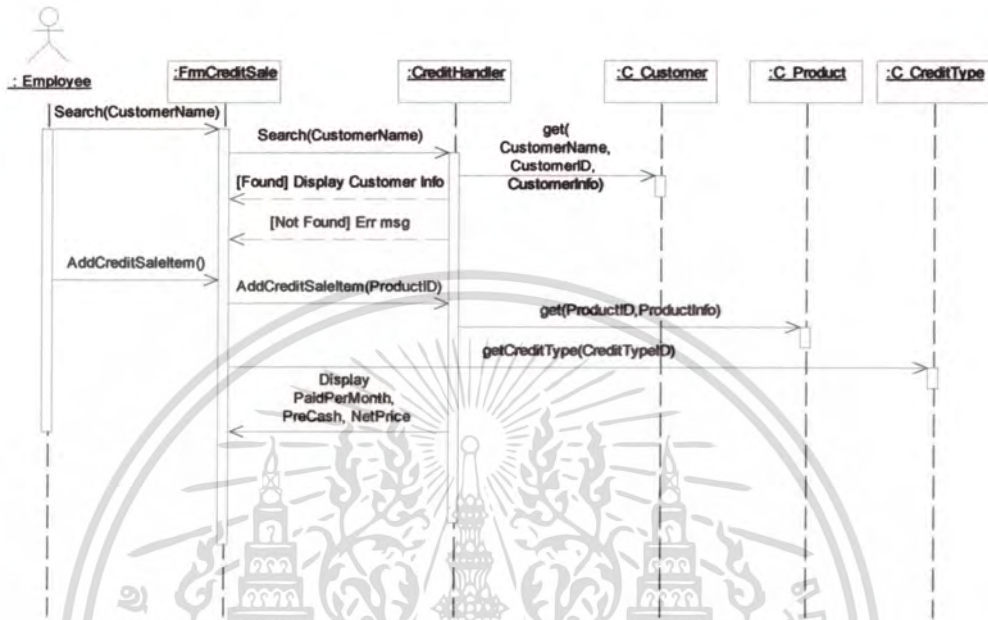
: Employee

:FrmCreditSale

:CreditHandler

:C_Customer

:C_Product

:C_CreditType

Search(CustomerName)

Search(CustomerName)

get( CustomerName, CustomerID, CustomerInfo)

[Found] Display Customer Info

[Not Found] Err msg

AddCreditSaleItem()

AddCreditSaleItem(ProductID)

get(ProductID,ProductInfo)

getCreditType(CreditTypeID)

Display PaidPerMonth, PreCash, NetPrice